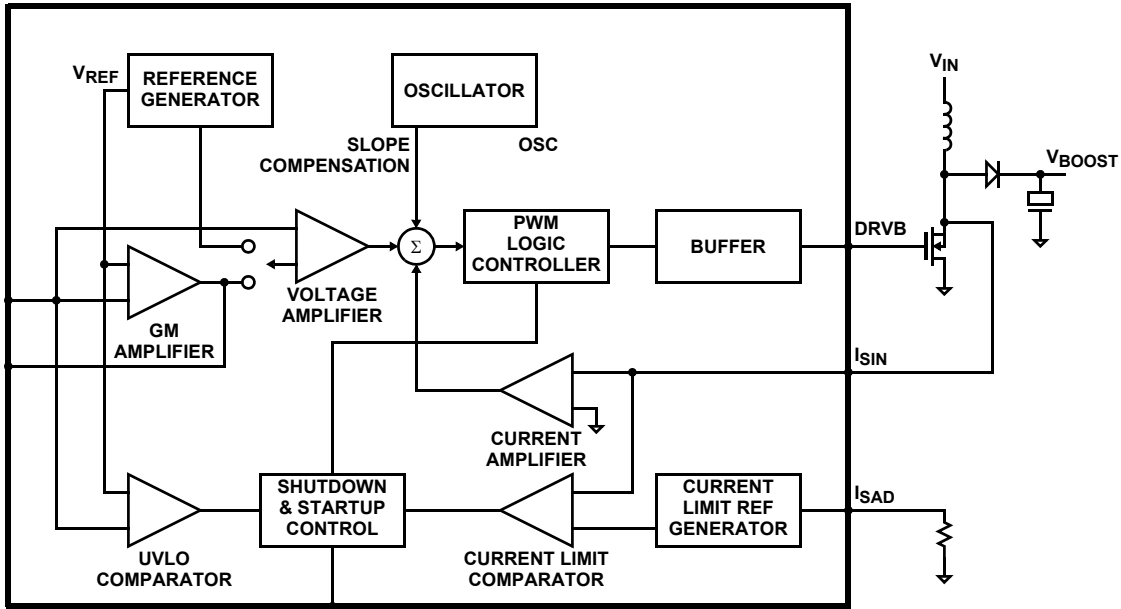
$V_{REF}$
REFERENCE GENERATOR
OSCILLATOR
SLOPE COMPENSATION
OSC
$V_{IN}$
$V_{BOOST}$
$\Sigma$
PWM LOGIC CONTROLLER
BUFFER
DRVB
VOLTAGE AMPLIFIER
GM AMPLIFIER
$I_{SIN}$
CURRENT AMPLIFIER
SHUTDOWN & STARTUP CONTROL
CURRENT LIMIT REF GENERATOR
$I_{SAD}$
UVLO COMPARATOR
CURRENT LIMIT COMPARATOR